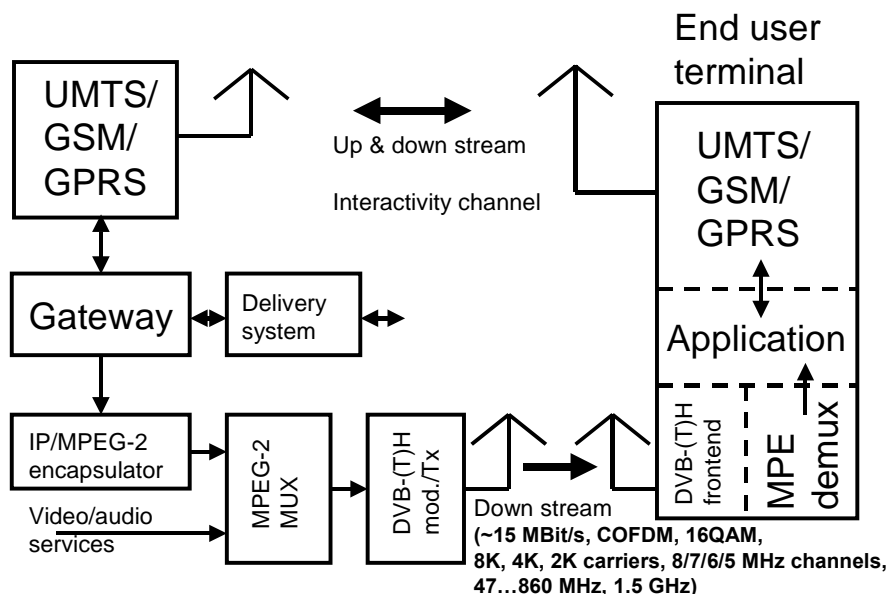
End user terminal

UMTS/ GSM/ GPRS

Up & down stream

Interactivity channel

UMTS/ GSM/ GPRS

Gateway

Delivery system

Application

IP/MPEG-2 encapsulator

MPEG-2 MUX

DVB-(T)H mod./Tx

DVB-(T)H frontend

MPE demux

Video/audio services

Down stream
(~15 MBit/s, COFDM, 16QAM, 8K, 4K, 2K carriers, 8/7/6/5 MHz channels, 47…860 MHz, 1.5 GHz)